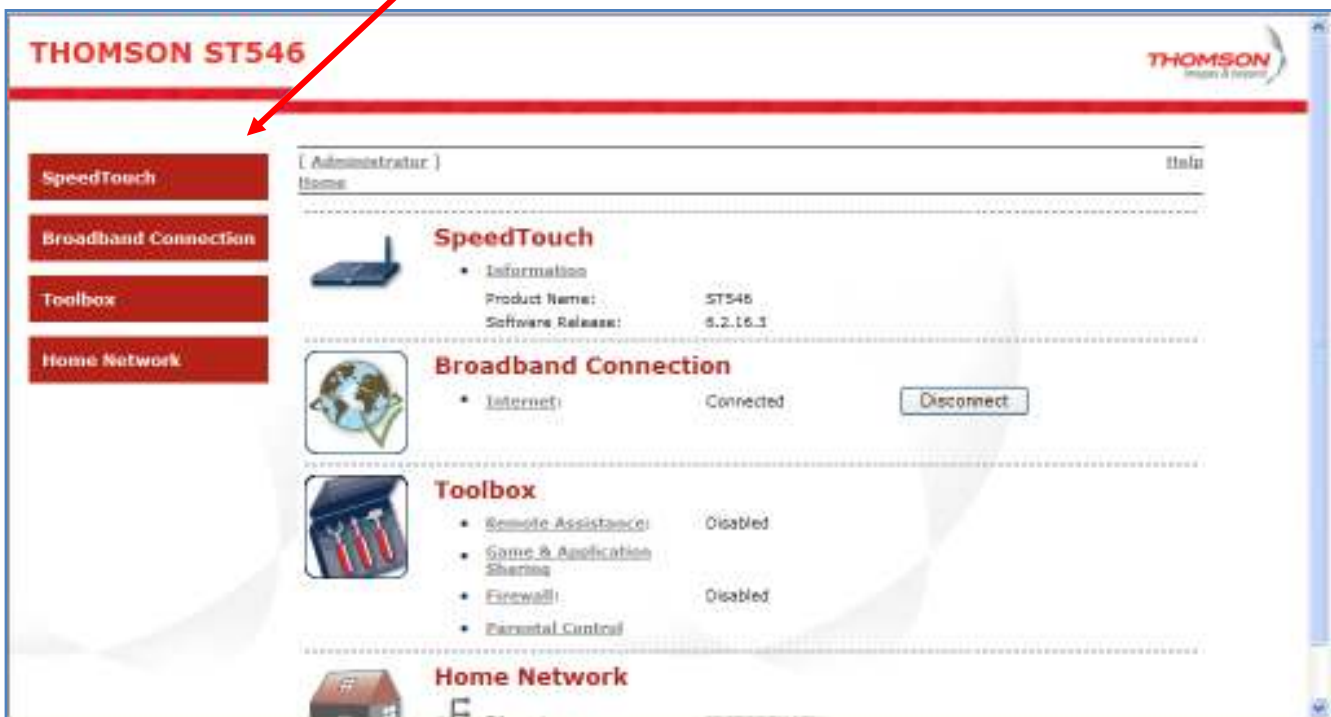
THOMSON ST546

THOMSON
images & beyond

SpeedTouch

Broadband Connection

Toolbox

Home Network

[ Administrator ]
Home

Help

SpeedTouch

• Information

| | |
|---|---|
| Product Name: | ST546 |
| Software Release: | 6.2.16.3 |

Broadband Connection

• Internet: Connected Disconnect

Toolbox

• Remote Assistance: Disabled
• Game & Application Sharing
• Firewall: Disabled
• Parental Control

Home Network

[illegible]